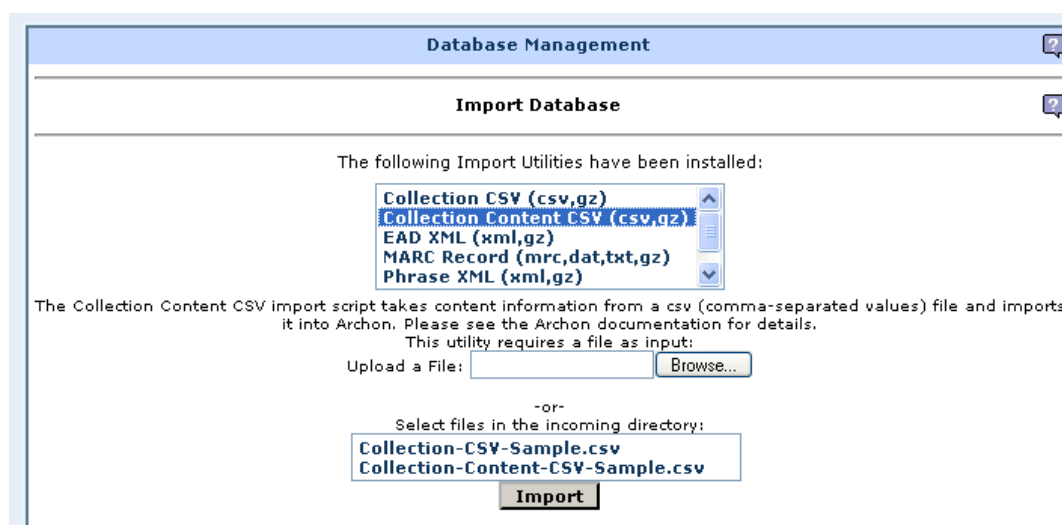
Database Management

Import Database

The following Import Utilities have been installed:

Collection CSV (csv,gz)
Collection Content CSV (csv,gz)
EAD XML (xml,gz)
MARC Record (mrc,dat,txt,gz)
Phrase XML (xml,gz)

The Collection Content CSV import script takes content information from a csv (comma-separated values) file and imports it into Archon. Please see the Archon documentation for details.
This utility requires a file as input:
Upload a File: Browse...

-or-
Select files in the incoming directory:
Collection-CSV-Sample.csv
Collection-Content-CSV-Sample.csv
Import